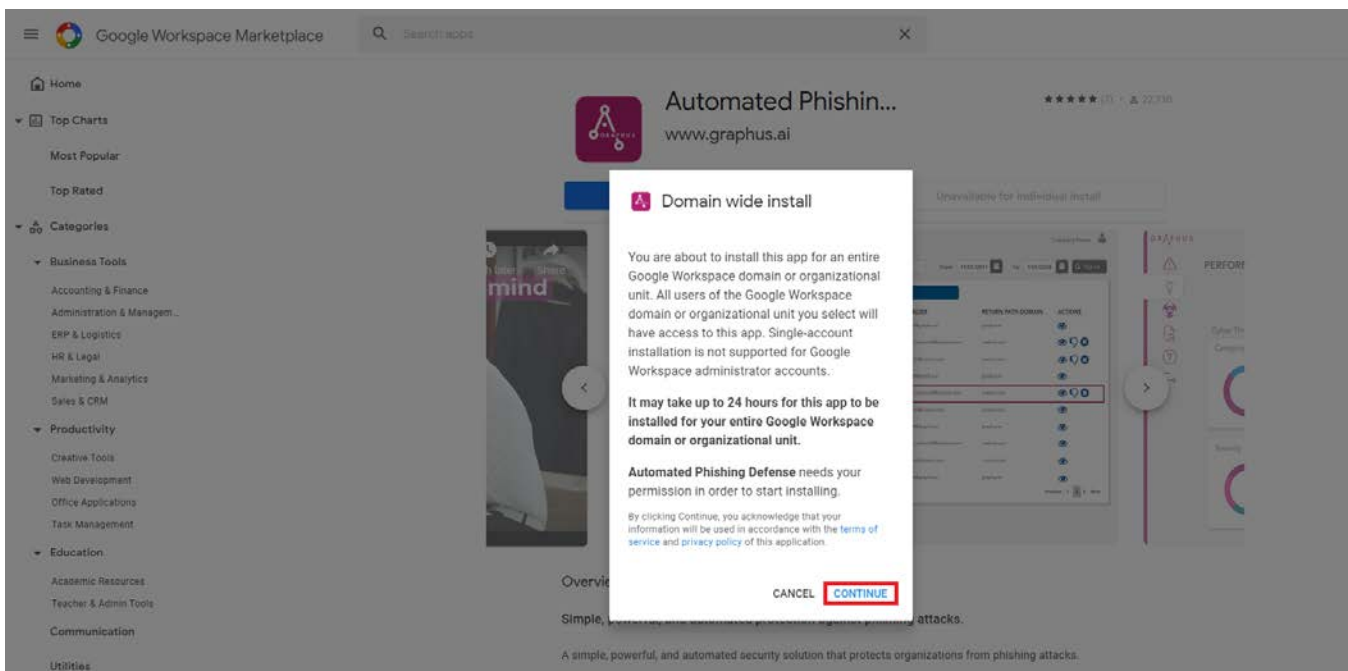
Google Workspace Marketplace

Search apps

Home

Top Charts

Most Popular

Top Rated

Categories

Business Tools

Accounting & Finance

Administration & Managem...

ERP & Logistics

HR & Legal

Marketing & Analytics

Sales & CRM

Productivity

Creative Tools

Web Development

Office Applications

Task Management

Education

Academic Resources

Teacher & Admin Tools

Communication

Utilities

Automated Phishin...

www.graphus.ai

Unavailable for individual install

mind

Overvi

Simple, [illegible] attacks.

A simple, powerful, and automated security solution that protects organizations from phishing attacks.

Domain wide install

You are about to install this app for an entire Google Workspace domain or organizational unit. All users of the Google Workspace domain or organizational unit you select will have access to this app. Single-account installation is not supported for Google Workspace administrator accounts.

It may take up to 24 hours for this app to be installed for your entire Google Workspace domain or organizational unit.

Automated Phishing Defense needs your permission in order to start installing.

By clicking Continue, you acknowledge that your information will be used in accordance with the terms of service and privacy policy of this application.

CANCEL CONTINUE